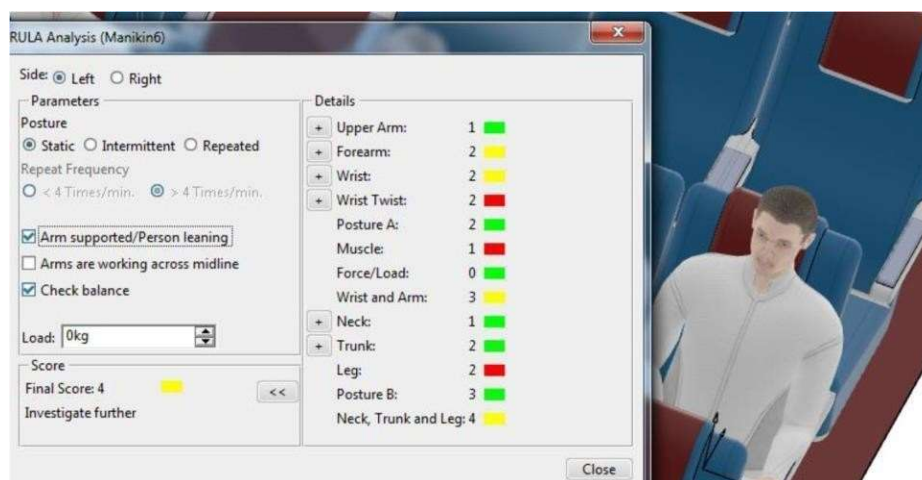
RULA Analysis (Manikin6)

Side: Left Right

Parameters

Posture

Static Intermittent Repeated

Repeat Frequency

< 4 Times/min. > 4 Times/min.

Arm supported/Person leaning

Arms are working across midline

Check balance

Load: 0kg

Score

Final Score: 4

Investigate further

<<

Details

| | | |
|---|---|---|
| + | Upper Arm: | 1 |
| + | Forearm: | 2 |
| + | Wrist: | 2 |
| + | Wrist Twist: | 2 |
| | Posture A: | 2 |
| | Muscle: | 1 |
| | Force/Load: | 0 |
| | Wrist and Arm: | 3 |
| + | Neck: | 1 |
| + | Trunk: | 2 |
| | Leg: | 2 |
| | Posture B: | 3 |
| | Neck, Trunk and Leg: | 4 |

Close